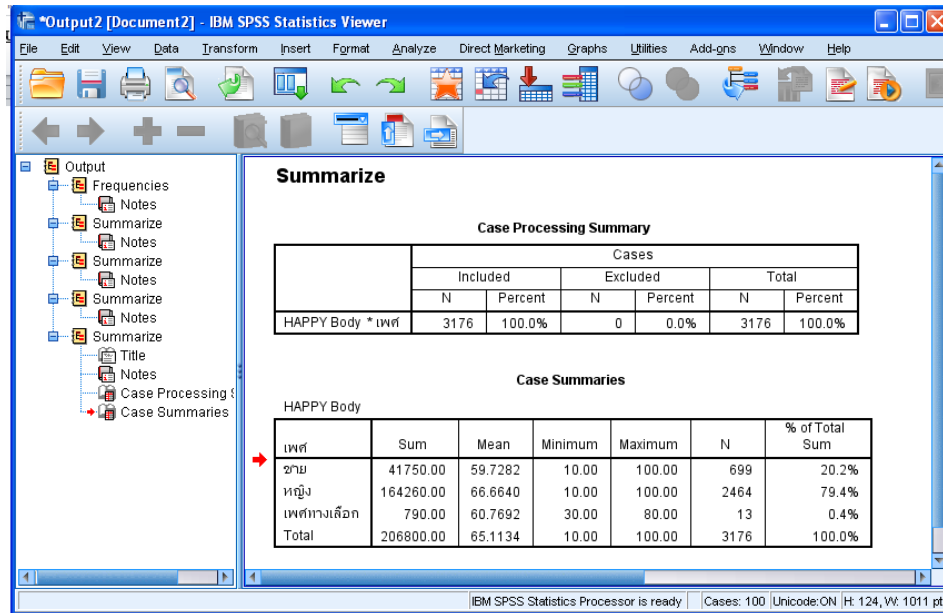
*Output2 [Document2] - IBM SPSS Statistics Viewer

File Edit View Data Transform Insert Format Analyze Direct Marketing Graphs Utilities Add-ons Window Help

Output
Frequencies
Notes
Summarize
Notes
Summarize
Notes
Summarize
Notes
Summarize
Title
Notes
Case Processing S
Case Summaries

Summarize

Case Processing Summary

| | Cases | | | | | |
|---|---|---|---|---|---|---|
| | Included | | Excluded | | Total | |
| | N | Percent | N | Percent | N | Percent |
| HAPPY Body * เพศ | 3176 | 100.0% | 0 | 0.0% | 3176 | 100.0% |

Case Summaries

HAPPY Body

| เพศ | Sum | Mean | Minimum | Maximum | N | % of Total Sum |
|---|---|---|---|---|---|---|
| ชาย | 41750.00 | 59.7282 | 10.00 | 100.00 | 699 | 20.2% |
| หญิง | 164260.00 | 66.6640 | 10.00 | 100.00 | 2464 | 79.4% |
| เพศทางเลือก | 790.00 | 60.7692 | 30.00 | 80.00 | 13 | 0.4% |
| Total | 206800.00 | 65.1134 | 10.00 | 100.00 | 3176 | 100.0% |

IBM SPSS Statistics Processor is ready | Cases: 100 | Unicode:ON | H: 124, W: 1011 pt